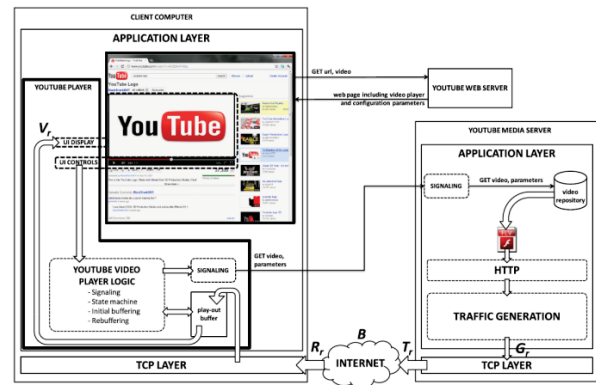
CLIENT COMPUTER

APPLICATION LAYER

YouTube Logo

YouTube

YOUTUBE PLAYER

$V_r$

UI DISPLAY

UI CONTROLS

GET url, video

YOUTUBE WEB SERVER

web page including video player and configuration parameters

YOUTUBE MEDIA SERVER

APPLICATION LAYER

SIGNALING

GET video, parameters

video repository

GET video, parameters

YOUTUBE VIDEO PLAYER LOGIC
- Signaling
- State machine
- Initial buffering
- Rebuffering

SIGNALING

play-out buffer

HTTP

TRAFFIC GENERATION

$R_r$

B

$T_r$

$G_r$

INTERNET

TCP LAYER

TCP LAYER